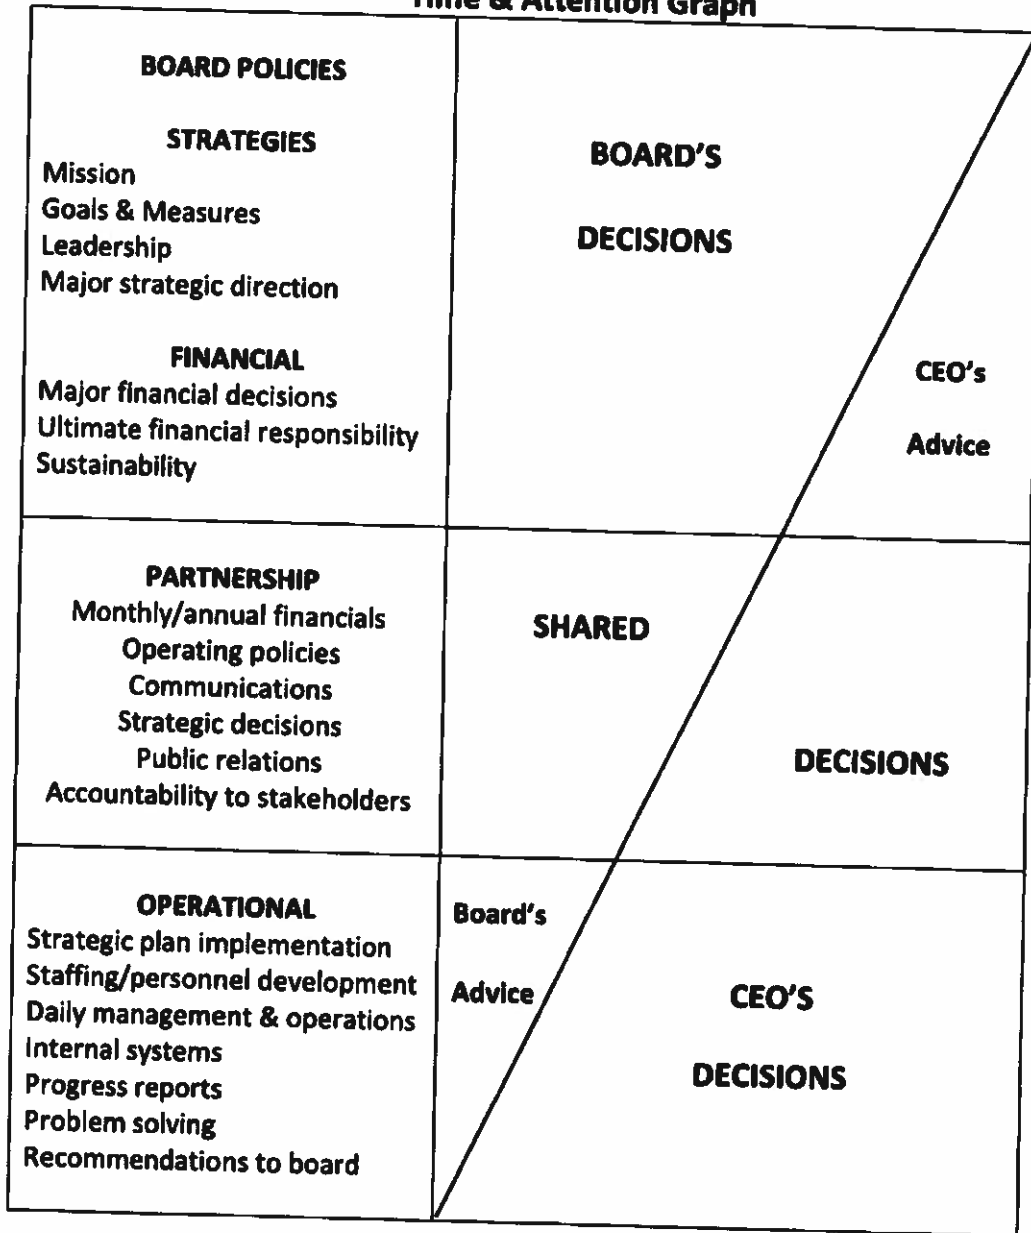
Time & Attention Graph

BOARD POLICIES

STRATEGIES
Mission
Goals & Measures
Leadership
Major strategic direction

FINANCIAL
Major financial decisions
Ultimate financial responsibility
Sustainability

BOARD'S

DECISIONS

CEO's

Advice

PARTNERSHIP
Monthly/annual financials
Operating policies
Communications
Strategic decisions
Public relations
Accountability to stakeholders

SHARED

DECISIONS

OPERATIONAL
Strategic plan implementation
Staffing/personnel development
Daily management & operations
Internal systems
Progress reports
Problem solving
Recommendations to board

Board's

Advice

CEO'S

DECISIONS